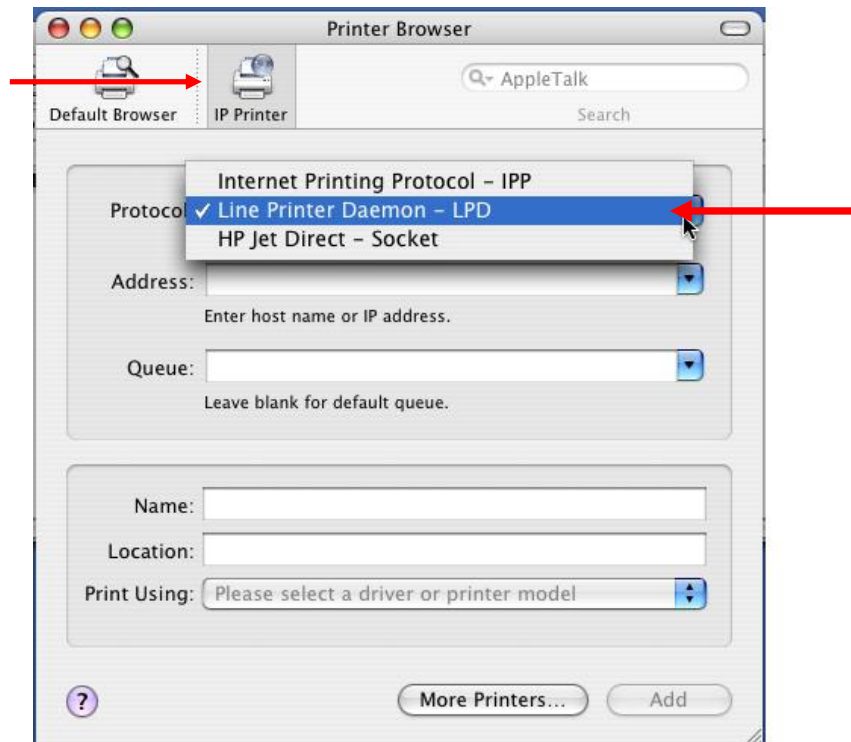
Printer Browser

Default Browser

IP Printer

AppleTalk

Search

Protocol

Internet Printing Protocol – IPP

✓ Line Printer Daemon – LPD

HP Jet Direct – Socket

Address:

Enter host name or IP address.

Queue:

Leave blank for default queue.

Name:

Location:

Print Using: Please select a driver or printer model

?

More Printers...

Add